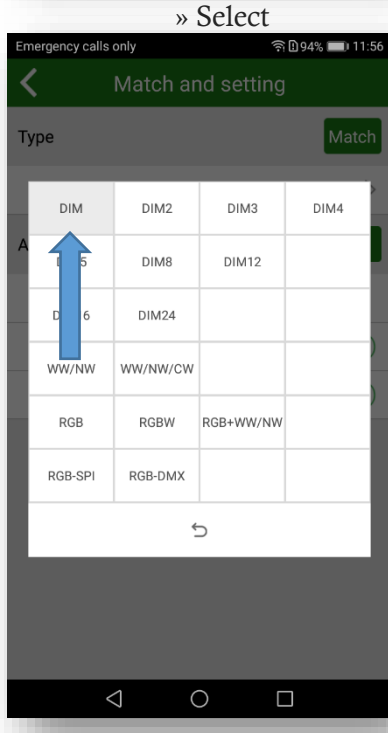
» Select

Emergency calls only 94% 11:56

Match and setting

Type

Match

A

| DIM | DIM2 | DIM3 | DIM4 |
|---|---|---|---|
| D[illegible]5 | DIM8 | DIM12 | |
| D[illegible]6 | DIM24 | | |
| WW/NW | WW/NW/CW | | |
| RGB | RGBW | RGB+WW/NW | |
| RGB-SPI | RGB-DMX | | |